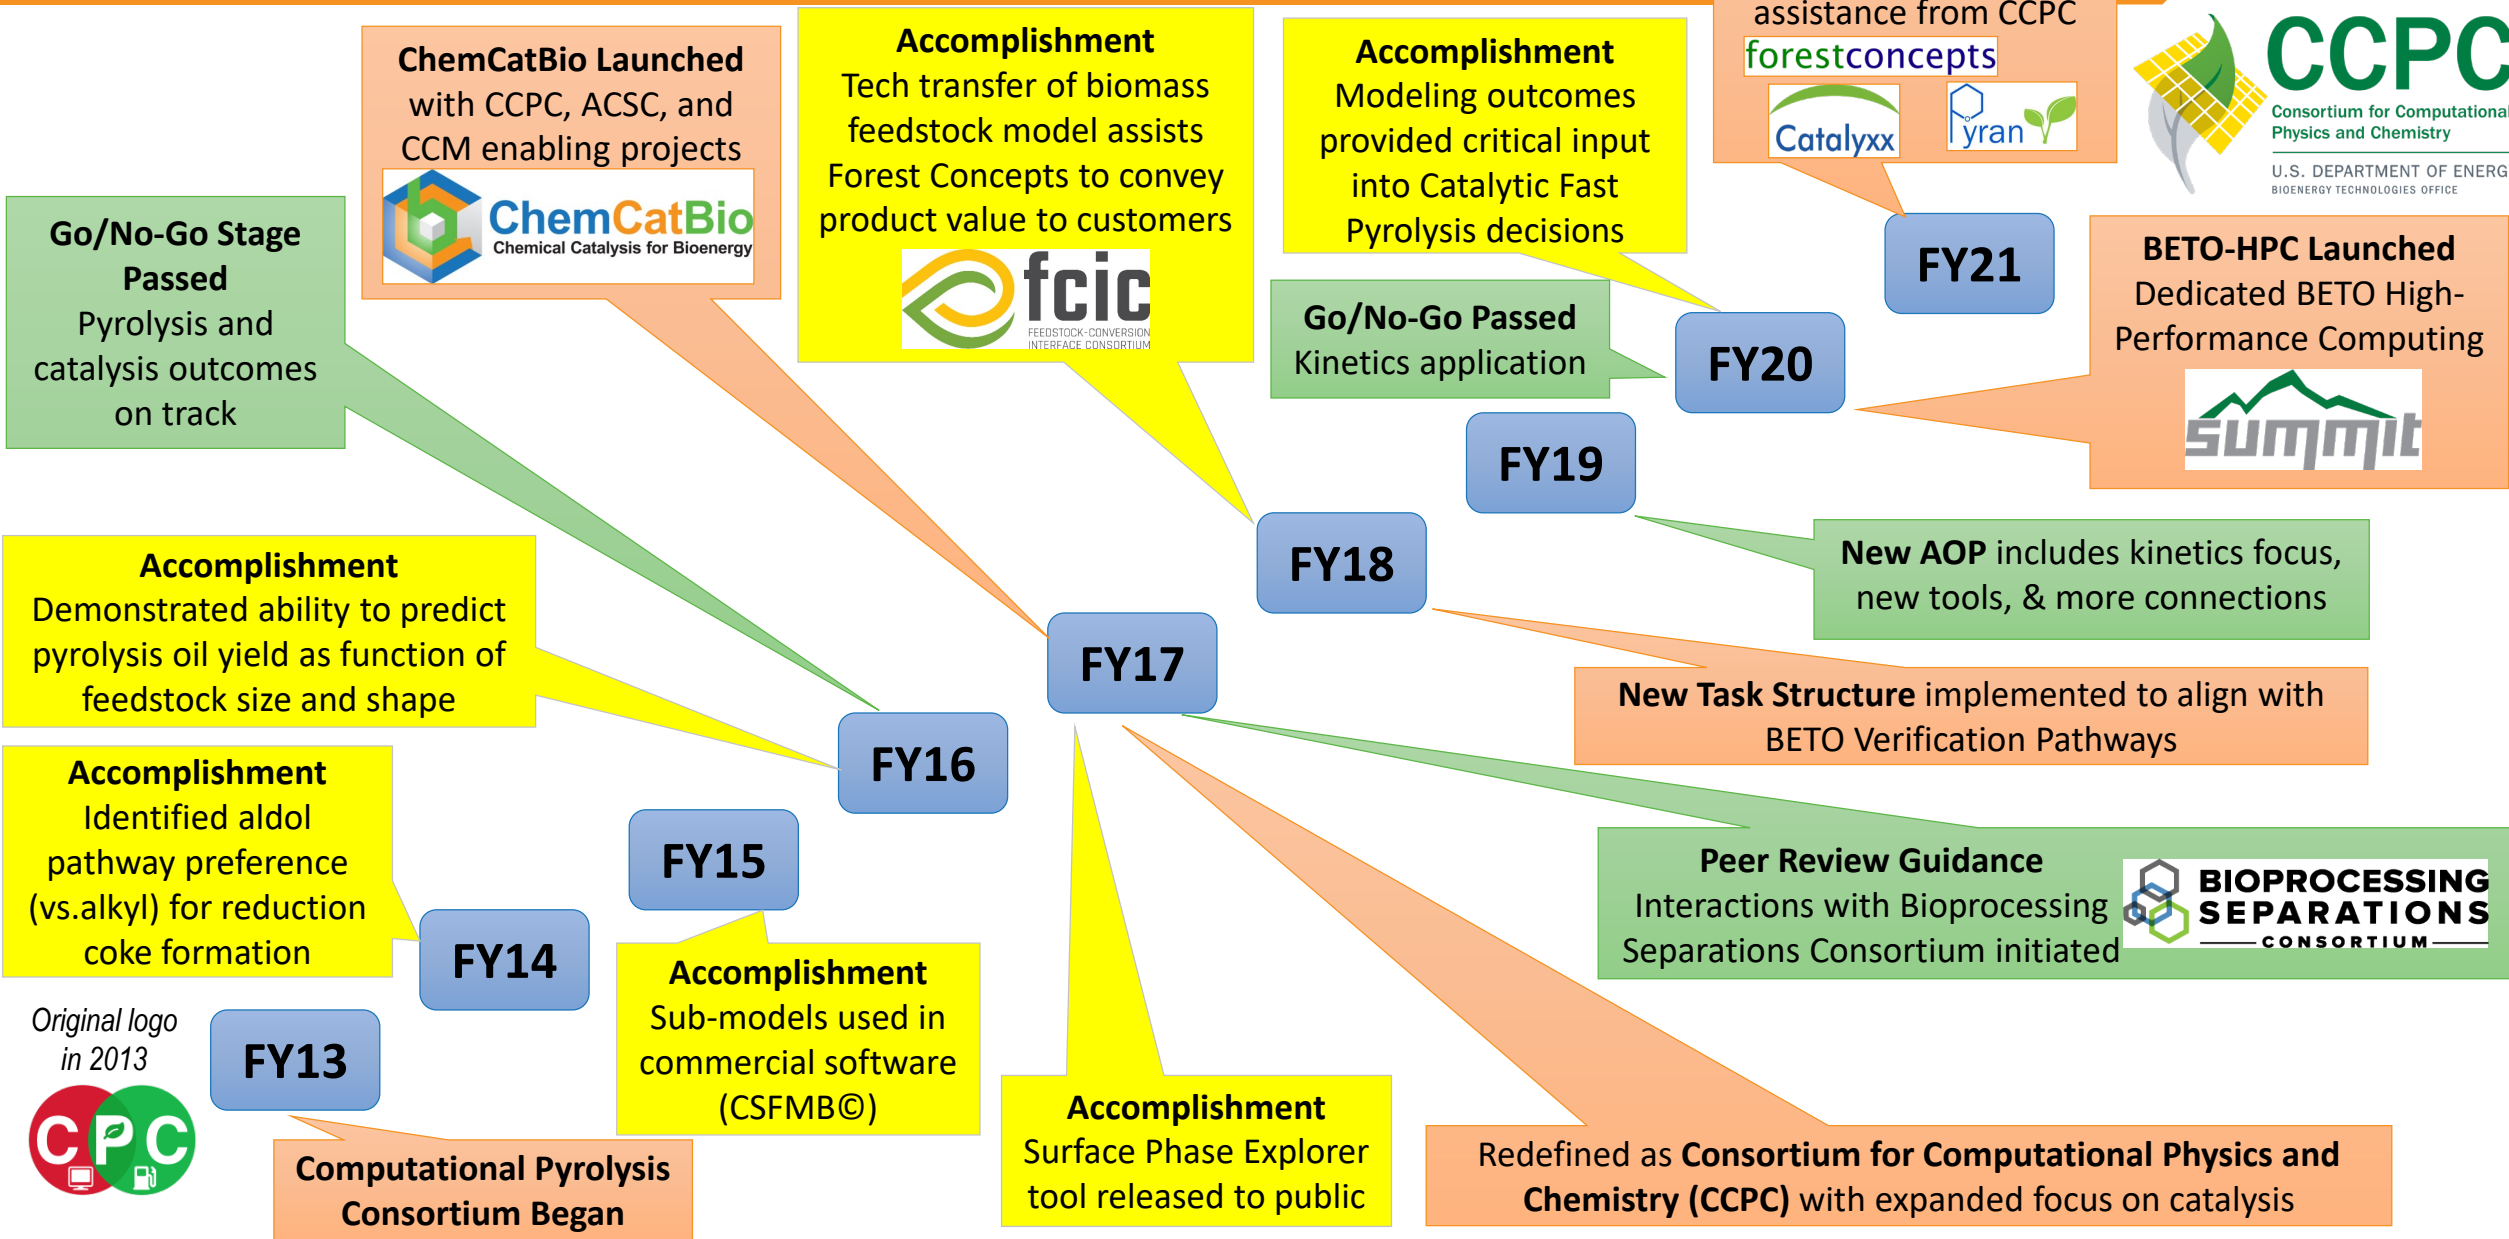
assistance from CCPC
forestconcepts
Catalyxx
Pyran

CCPC
Consortium for Computational Physics and Chemistry
U.S. DEPARTMENT OF ENERG
BIOENERGY TECHNOLOGIES OFFICE

ChemCatBio Launched with CCPC, ACSC, and CCM enabling projects
ChemCatBio Chemical Catalysis for Bioenergy

Accomplishment
Tech transfer of biomass feedstock model assists Forest Concepts to convey product value to customers
fcic FEEDSTOCK-CONVERSION INTERFACE CONSORTIUM

Accomplishment
Modeling outcomes provided critical input into Catalytic Fast Pyrolysis decisions

Go/No-Go Stage Passed
Pyrolysis and catalysis outcomes on track

Go/No-Go Passed
Kinetics application

FY21

FY20

BETO-HPC Launched
Dedicated BETO High-Performance Computing
summit

FY19

FY18

New AOP includes kinetics focus, new tools, & more connections

FY17

Accomplishment
Demonstrated ability to predict pyrolysis oil yield as function of feedstock size and shape

New Task Structure implemented to align with BETO Verification Pathways

FY16

Accomplishment
Identified aldol pathway preference (vs.alkyl) for reduction coke formation

FY15

Peer Review Guidance
Interactions with Bioprocessing Separations Consortium initiated
BIOPROCESSING SEPARATIONS CONSORTIUM

FY14

Accomplishment
Sub-models used in commercial software (CSFMB©)

Original logo in 2013
CPC

FY13

Accomplishment
Surface Phase Explorer tool released to public

Redefined as Consortium for Computational Physics and Chemistry (CCPC) with expanded focus on catalysis

Computational Pyrolysis Consortium Began